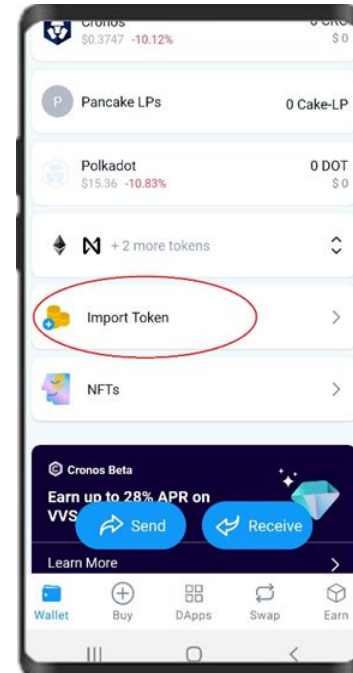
Cronos
$0.3747 -10.12%
0 CRO

Pancake LPs
0 Cake-LP

Polkadot
$15.36 -10.83%
0 DOT
$0

+ 2 more tokens

Import Token

NFTs

Cronos Beta
Earn up to 28% APR on VVS
Send
Receive
Learn More

Wallet
Buy
DApps
Swap
Earn